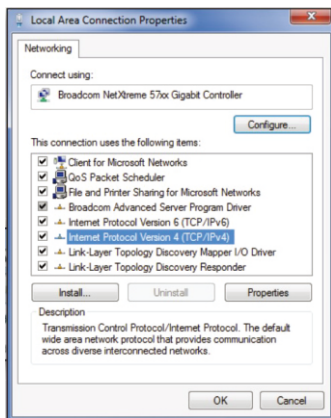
Local Area Connection Properties

Networking

Connect using:

Broadcom NetXtreme 57xx Gigabit Controller

Configure...

This connection uses the following items:

Client for Microsoft Networks
QoS Packet Scheduler
File and Printer Sharing for Microsoft Networks
Broadcom Advanced Server Program Driver
Internet Protocol Version 6 (TCP/IPv6)
Internet Protocol Version 4 (TCP/IPv4)
Link-Layer Topology Discovery Mapper I/O Driver
Link-Layer Topology Discovery Responder

Install...
Uninstall
Properties

Description

Transmission Control Protocol/Internet Protocol. The default wide area network protocol that provides communication across diverse interconnected networks.

OK
Cancel